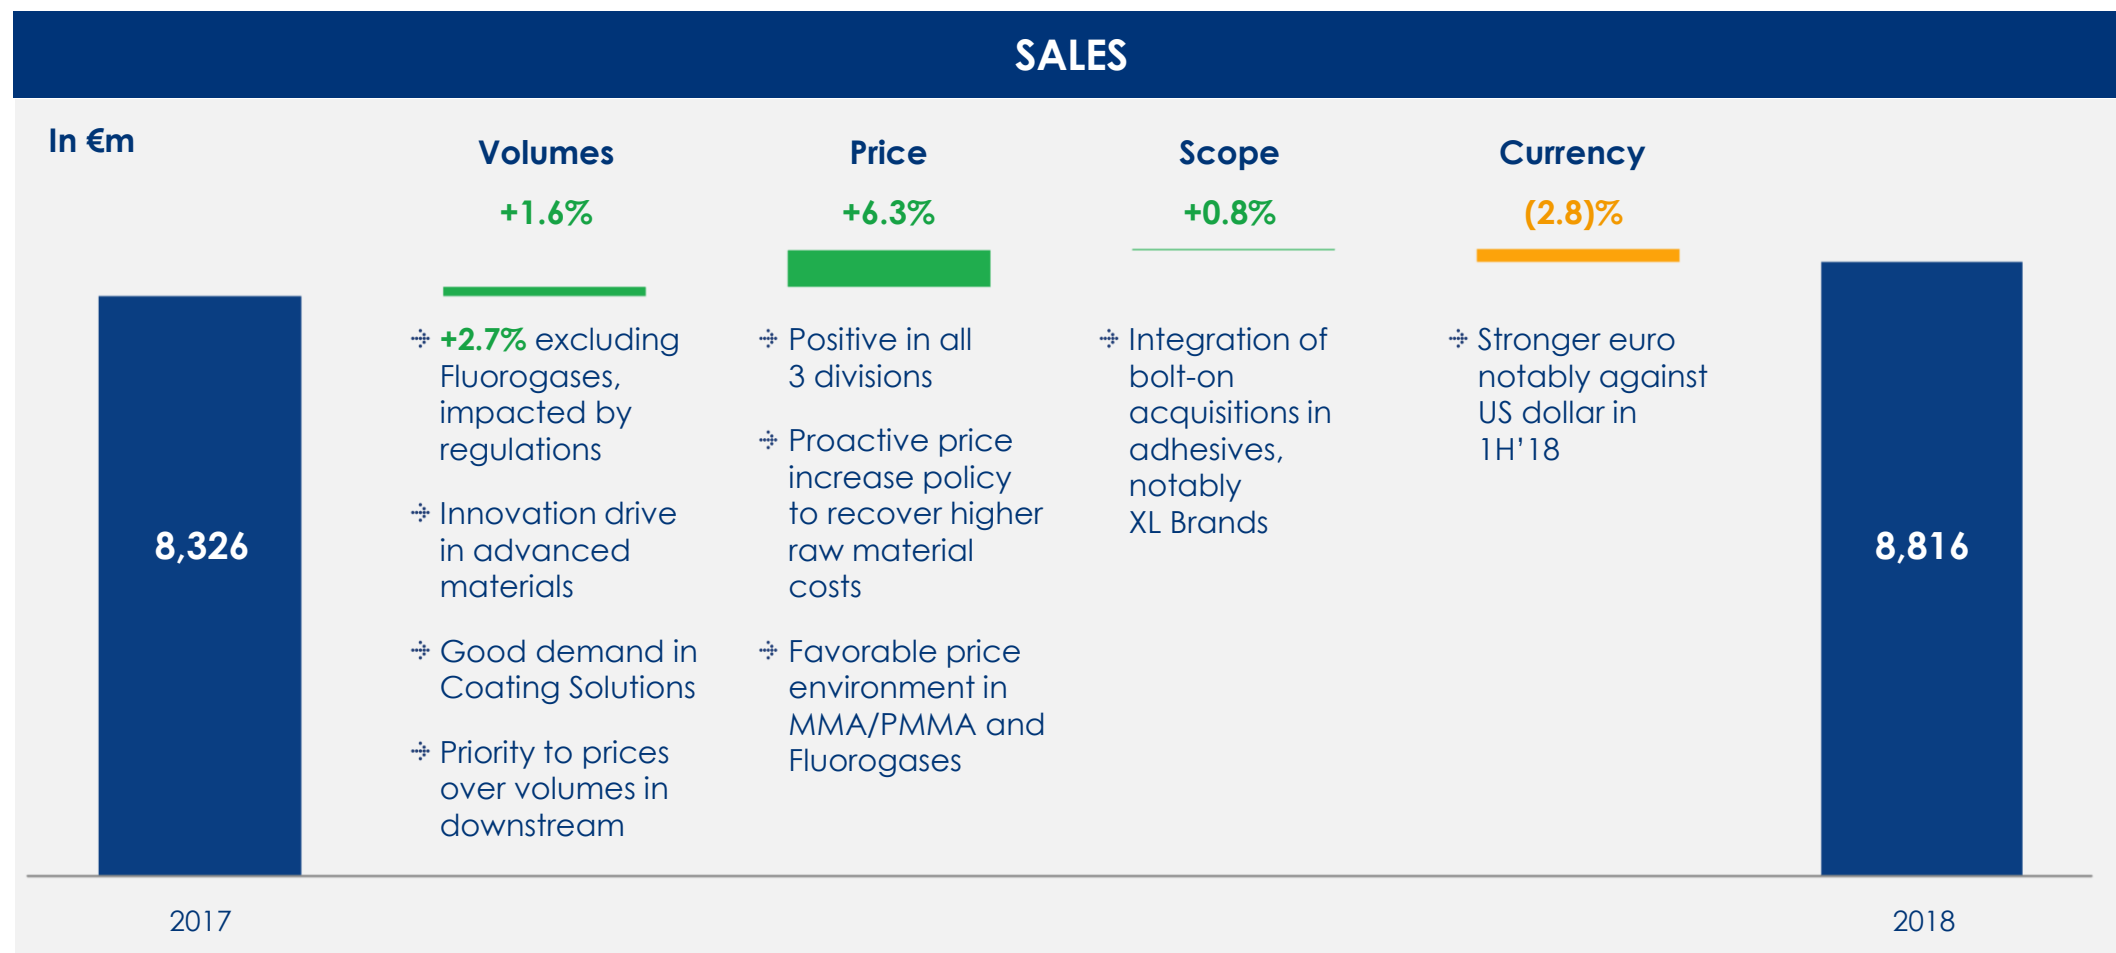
SALES

In €m

Volumes
+1.6%

Price
+6.3%

Scope
+0.8%

Currency
(2.8)%

8,326

+2.7% excluding Fluorogases, impacted by regulations

Innovation drive in advanced materials

Good demand in Coating Solutions

Priority to prices over volumes in downstream

Positive in all 3 divisions

Proactive price increase policy to recover higher raw material costs

Favorable price environment in MMA/PMMA and Fluorogases

Integration of bolt-on acquisitions in adhesives, notably XL Brands

Stronger euro notably against US dollar in 1H'18

8,816

2017

2018